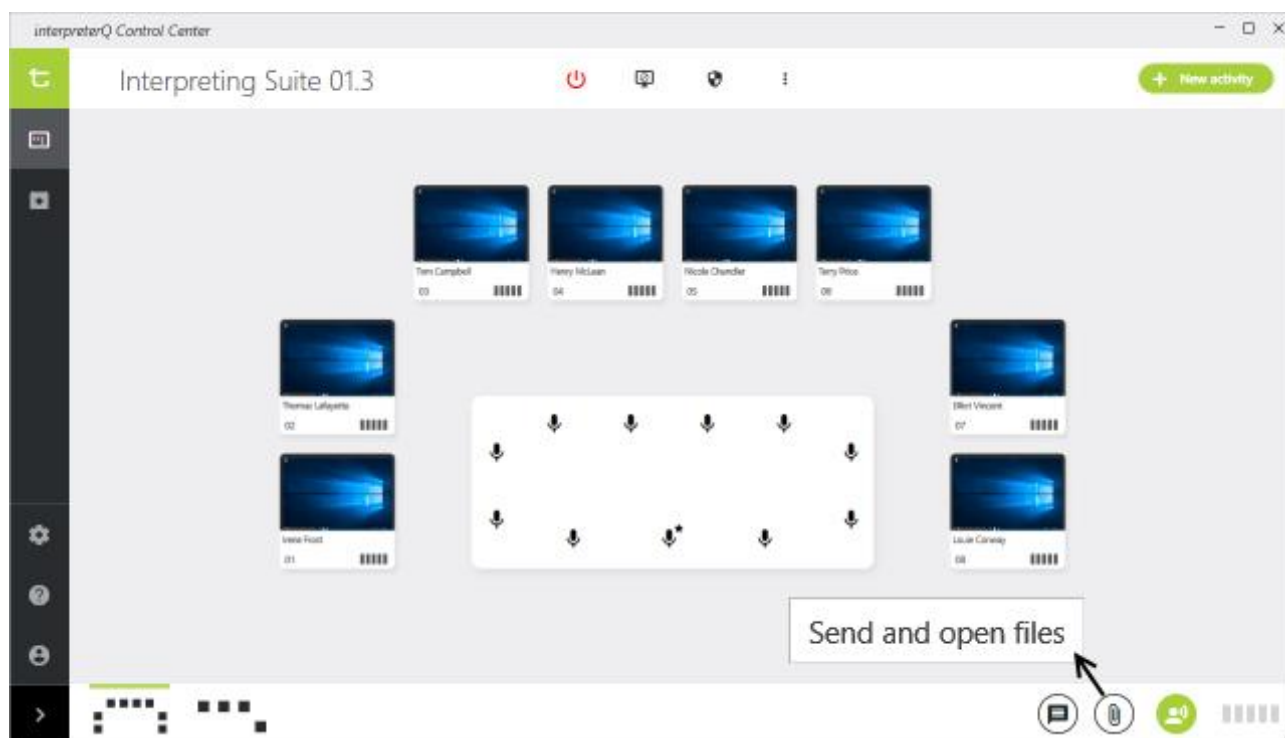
interpreterQ Control Center

Interpreting Suite 01.3

+ New activity

Tom Campbell
03

Henry McLean
04

Nicole Chandler
05

Terry Price
06

Thomas Lafayette
02

Elliot Vincent
07

Irene Frost
01

Louie Conway
08

Send and open files